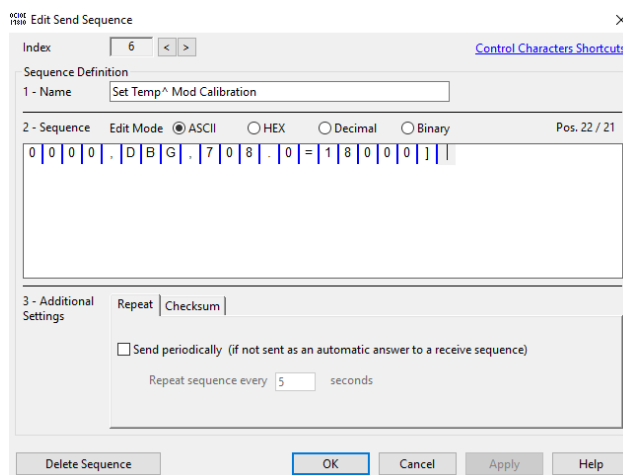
Edit Send Sequence

×

Index 6 < >

Control Characters Shortcuts

Sequence Definition

1 - Name Set Temp^ Mod Calibration

2 - Sequence Edit Mode ASCII HEX Decimal Binary Pos. 22 / 21

0 0 0 0 , D B G , 7 0 8 . 0 = 1 8 0 0 0 ] |

3 - Additional Settings

Repeat Checksum

Send periodically (if not sent as an automatic answer to a receive sequence)

Repeat sequence every 5 seconds

Delete Sequence OK Cancel Apply Help